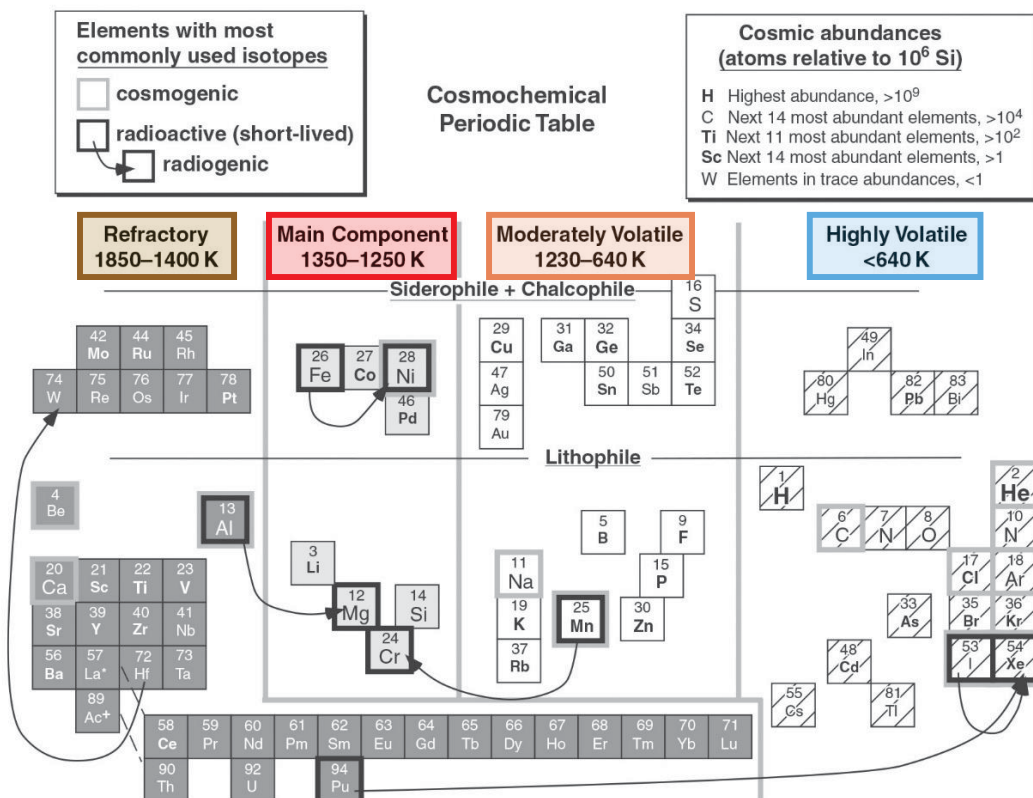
Elements with most commonly used isotopes
cosmogenic
radioactive (short-lived)
radiogenic

Cosmochemical Periodic Table

Cosmic abundances (atoms relative to $10^6$ Si)
H Highest abundance, $>10^9$
C Next 14 most abundant elements, $>10^4$
Ti Next 11 most abundant elements, $>10^2$
Sc Next 14 most abundant elements, $>1$
W Elements in trace abundances, $<1$

Refractory 1850–1400 K
Main Component 1350–1250 K
Moderately Volatile 1230–640 K
Highly Volatile <640 K

Siderophile + Chalcophile

42 Mo
44 Ru
45 Rh
74 W
75 Re
76 Os
77 Ir
78 Pt
26 Fe
27 Co
28 Ni
46 Pd
29 Cu
31 Ga
32 Ge
16 S
34 Se
47 Ag
50 Sn
51 Sb
52 Te
79 Au
49 In
80 Hg
82 Pb
83 Bi

Lithophile

4 Be
13 Al
1 H
2 He
10 N
6 C
7 N
8 O
3 Li
5 B
9 F
11 Na
15 P
17 Cl
18 Ar
20 Ca
21 Sc
22 Ti
23 V
12 Mg
14 Si
19 K
25 Mn
30 Zn
33 As
35 Br
36 Kr
38 Sr
39 Y
40 Zr
41 Nb
24 Cr
37 Rb
48 Cd
53 I
54 Xe
56 Ba
57 La*
72 Hf
73 Ta
55 Cs
81 Tl
89 Ac+
58 Ce
59 Pr
60 Nd
61 Pm
62 Sm
63 Eu
64 Gd
65 Tb
66 Dy
67 Ho
68 Er
69 Tm
70 Yb
71 Lu
90 Th
92 U
94 Pu